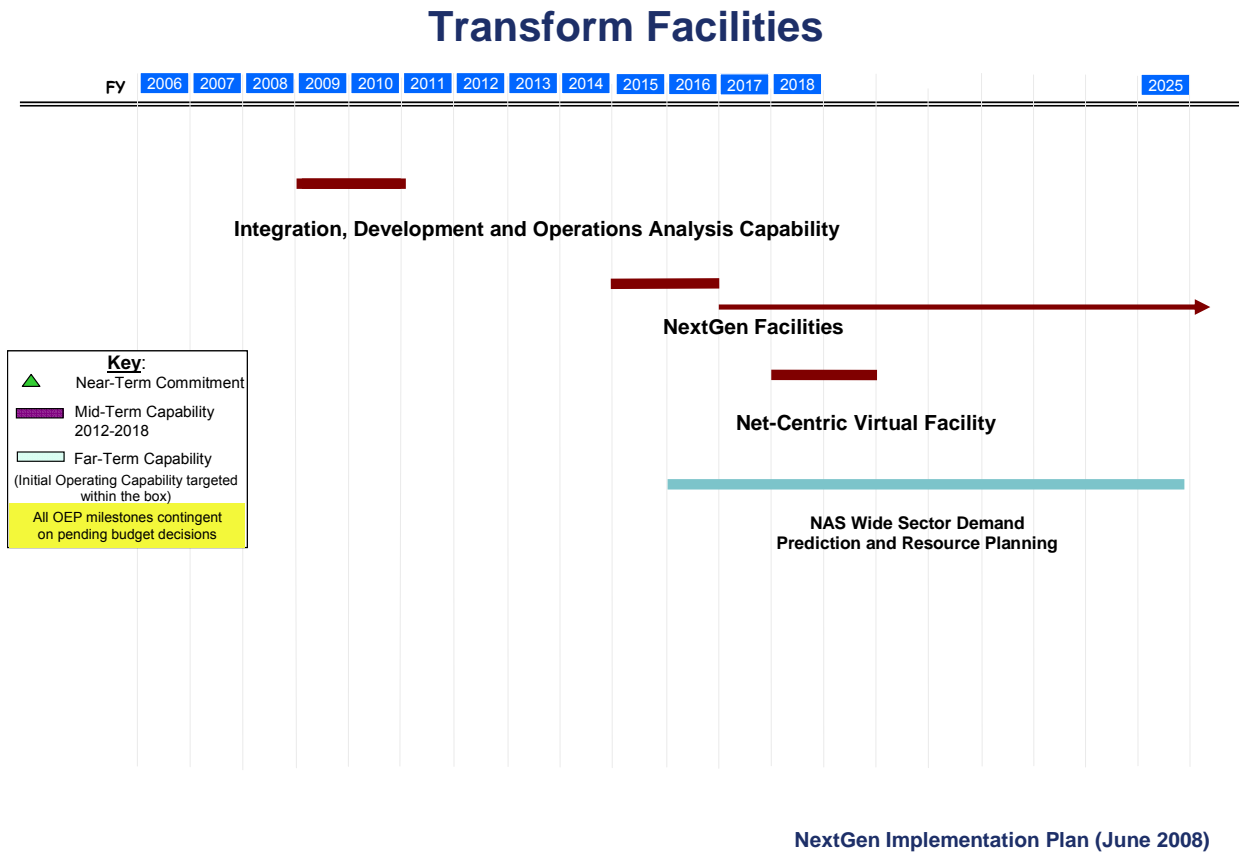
Transform Facilities

FY 2006 2007 2008 2009 2010 2011 2012 2013 2014 2015 2016 2017 2018 2025

Integration, Development and Operations Analysis Capability

NextGen Facilities

Key:
Near-Term Commitment
Mid-Term Capability 2012-2018
Far-Term Capability
(Initial Operating Capability targeted within the box)
All OEP milestones contingent on pending budget decisions

Net-Centric Virtual Facility

NAS Wide Sector Demand Prediction and Resource Planning

NextGen Implementation Plan (June 2008)